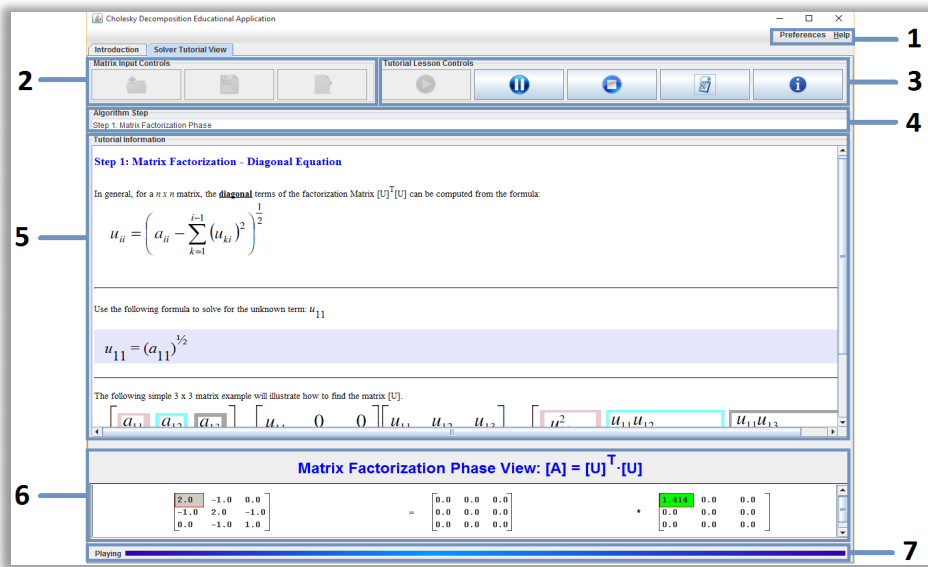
Cholesky Decomposition Educational Application

Introduction | Solver Tutorial View

Preferences Help

1

2

Matrix Input Controls

Tutorial Lesson Controls

3

Algorithm Step

Step 1: Matrix Factorization Phase

4

Tutorial Information

Step 1: Matrix Factorization - Diagonal Equation

In general, for a $n$ x $n$ matrix, the diagonal terms of the factorization Matrix $[U]^T[U]$ can be computed from the formula:

$u_{ii} = \left(a_{ii} - \sum_{k=1}^{i-1}(u_{ki})^2\right)^{\frac{1}{2}}$

5

Use the following formula to solve for the unknown term: $u_{11}$

$u_{11} = (a_{11})^{\frac{1}{2}}$

The following simple 3 x 3 matrix example will illustrate how to find the matrix [U].

$a_{11}$ $a_{12}$ $a_{13}$ $u_{11}$ 0 0 $u_{11}$ $u_{12}$ $u_{13}$ $u_{11}^2$ $u_{11}u_{12}$ $u_{11}u_{13}$

Matrix Factorization Phase View: $[A] = [U]^T \cdot [U]$

6

| 2.0 | -1.0 | 0.0 |
|---|---|---|
| -1.0 | 2.0 | -1.0 |
| 0.0 | -1.0 | 1.0 |

=

| 0.0 | 0.0 | 0.0 |
|---|---|---|
| 0.0 | 0.0 | 0.0 |
| 0.0 | 0.0 | 0.0 |

*

| 1.414 | 0.0 | 0.0 |
|---|---|---|
| 0.0 | 0.0 | 0.0 |
| 0.0 | 0.0 | 0.0 |

Playing

7